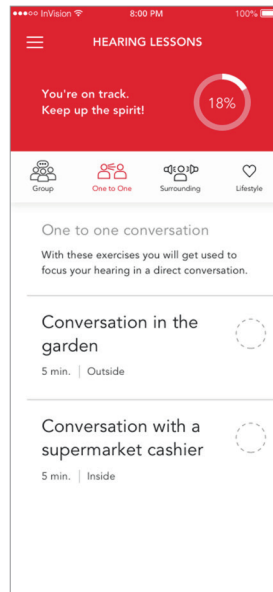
●●●○○ InVision 8:00 PM 100%

HEARING LESSONS

You're on track.
Keep up the spirit!

18%

Group One to One Surrounding Lifestyle

One to one conversation

With these exercises you will get used to focus your hearing in a direct conversation.

Conversation in the garden

5 min. | Outside

Conversation with a supermarket cashier

5 min. | Inside